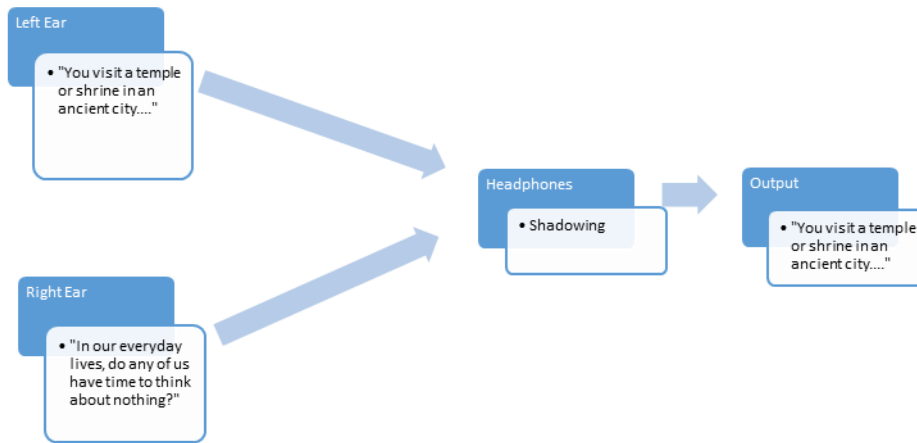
Left Ear

• "You visit a temple or shrine in an ancient city...."

Right Ear

• "In our everyday lives, do any of us have time to think about nothing?"

Headphones

• Shadowing

Output

• "You visit a temple or shrine in an ancient city...."